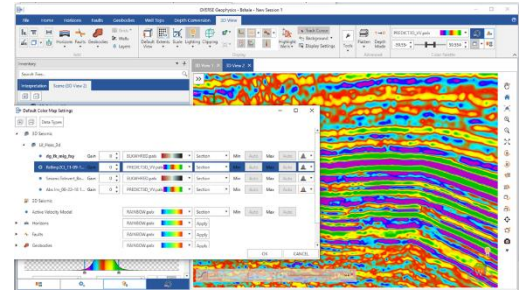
DIVERSE Geophysics - Bitdale - New Session 1

File | Home | Horizons | Faults | Geobodies | Well Tops | Depth Conversion | 3D View

Inventory

Search Tree

Interpretation | Scenes (3D View 2)

3D View 1 | 3D View 2

Default Color Map Settings

Data Types

3D Seismics

Ld_Fixes_2d

Gain | Section | Min | Max | Auto

2D Seismics

Active Velocity Model | Section | Min | Max | Auto | Apply

Horizons | Apply

Faults | Apply

Geobodies | Apply

OK | CANCEL

PREDICTED